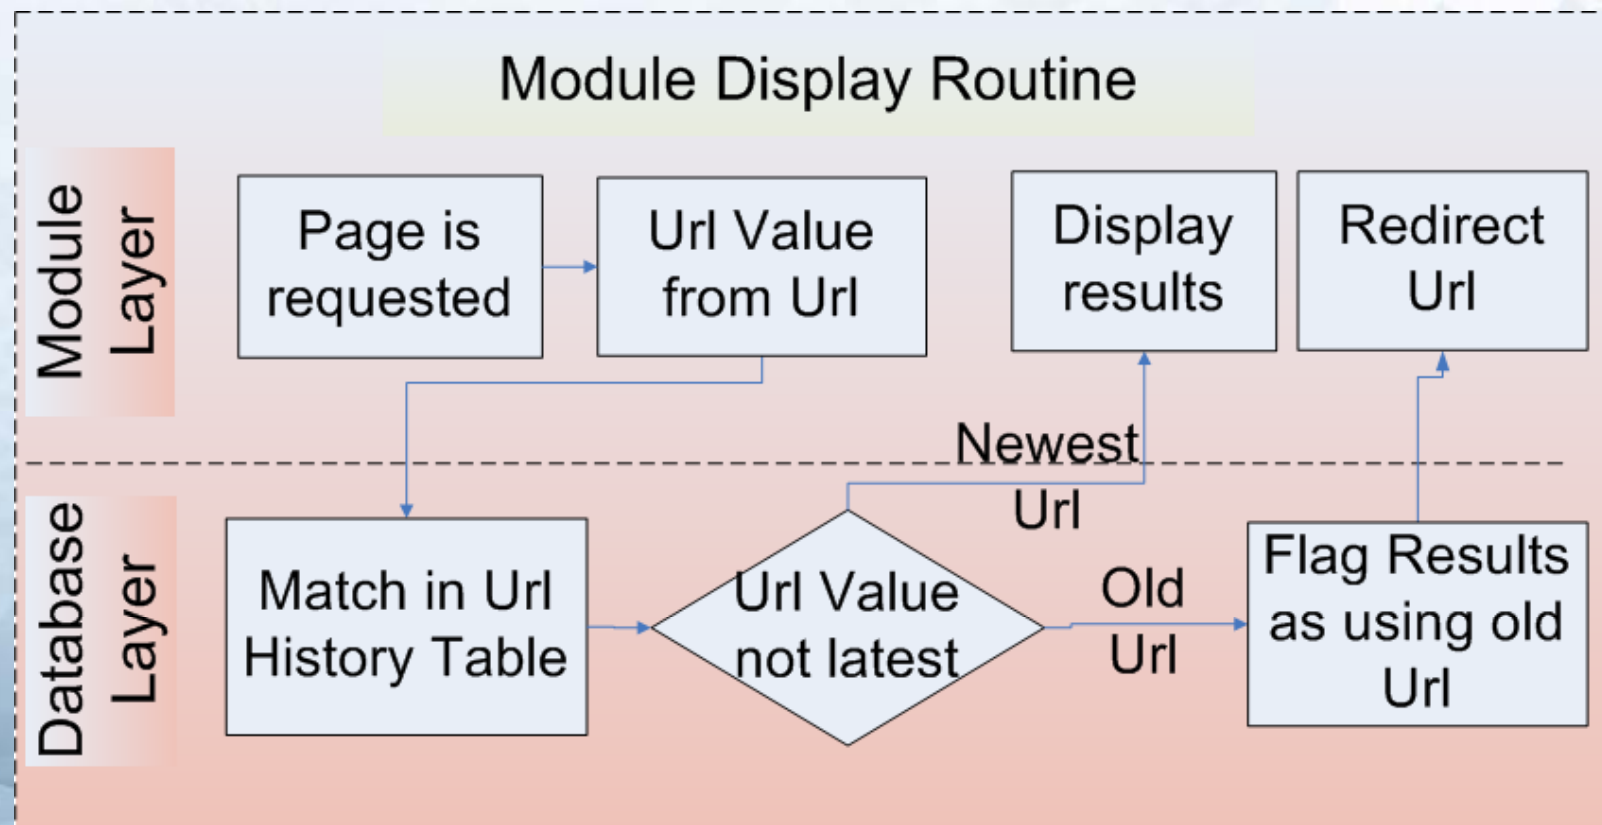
Module Display Routine

Module Layer

Page is requested

Url Value from Url

Display results

Redirect Url

Newest Url

Database Layer

Match in Url History Table

Url Value not latest

Old Url

Flag Results as using old Url